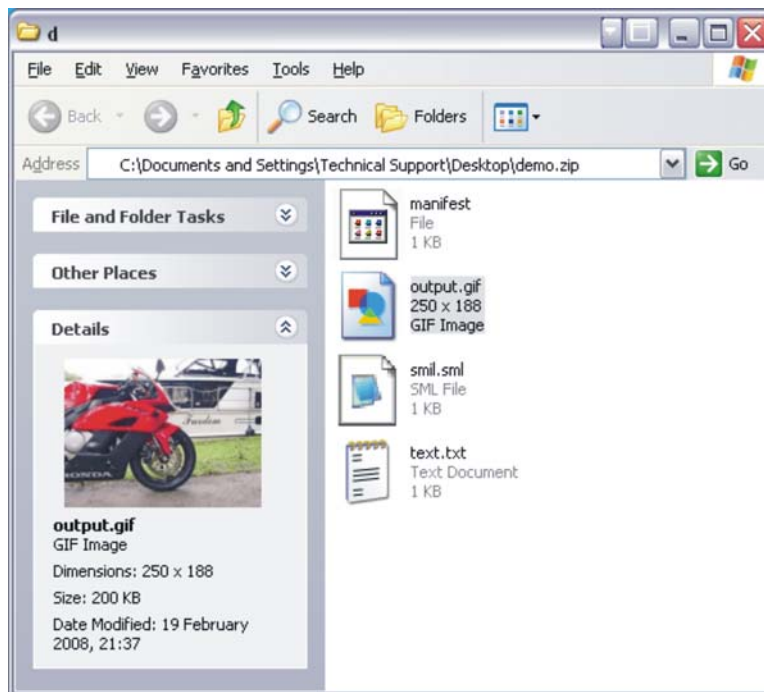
d

File Edit View Favorites Tools Help

Back Search Folders

Address C:\Documents and Settings\Technical Support\Desktop\demo.zip Go

File and Folder Tasks

Other Places

Details

HONDA

output.gif
GIF Image
Dimensions: 250 x 188
Size: 200 KB
Date Modified: 19 February 2008, 21:37

manifest
File
1 KB

output.gif
250 x 188
GIF Image

smil.sml
SML File
1 KB

text.txt
Text Document
1 KB